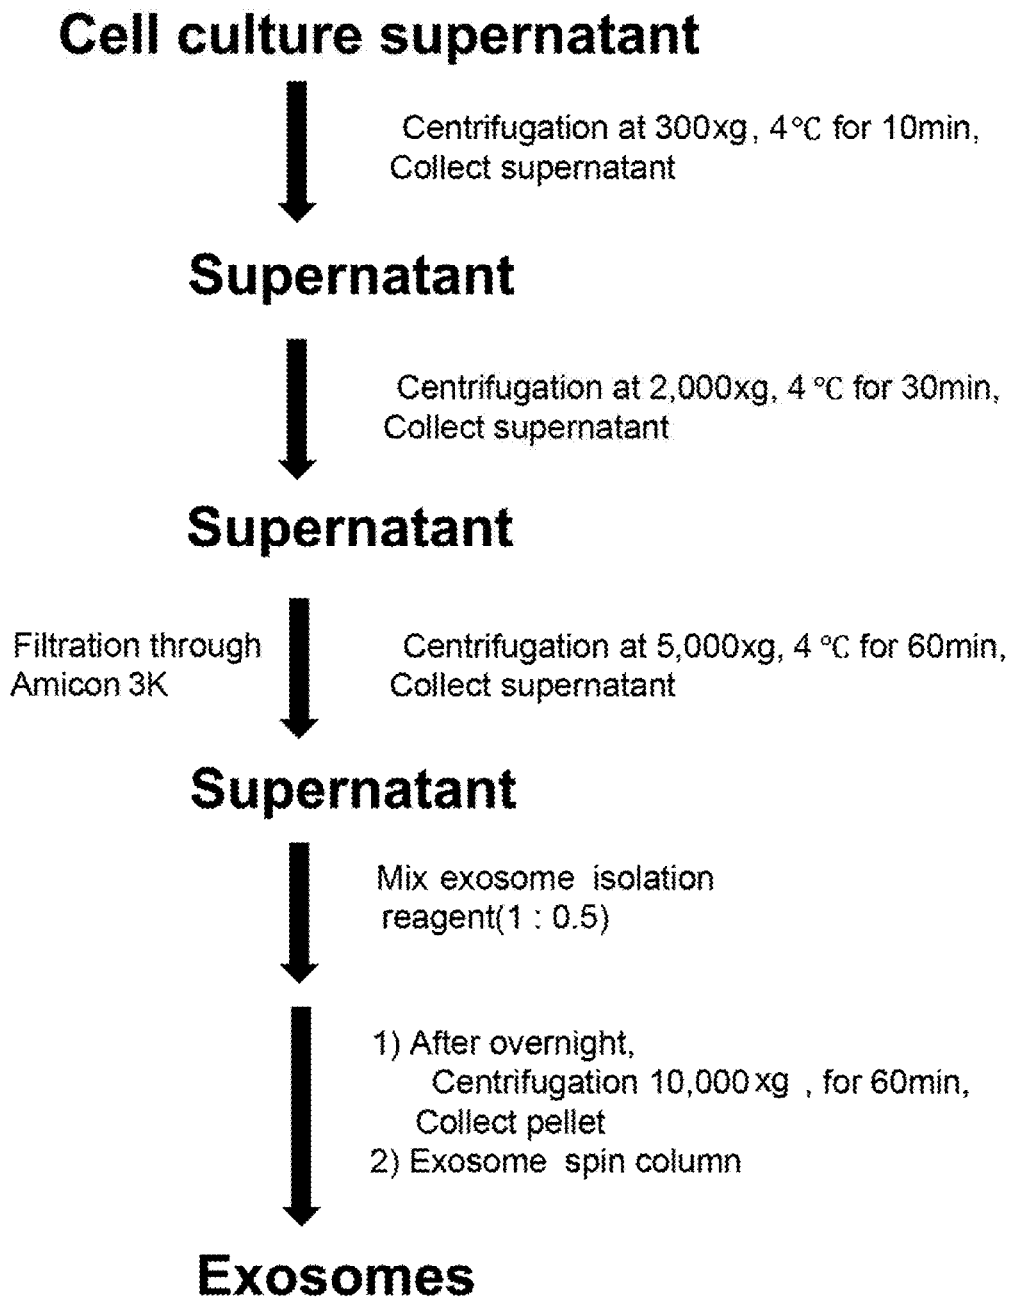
Cell culture supernatant

Centrifugation at 300xg, 4℃ for 10min, Collect supernatant

Supernatant

Centrifugation at 2,000xg, 4 ℃ for 30min, Collect supernatant

Supernatant

Filtration through Amicon 3K

Centrifugation at 5,000xg, 4 ℃ for 60min, Collect supernatant

Supernatant

Mix exosome isolation reagent(1 : 0.5)

1) After overnight, Centrifugation 10,000xg , for 60min, Collect pellet
2) Exosome spin column

Exosomes